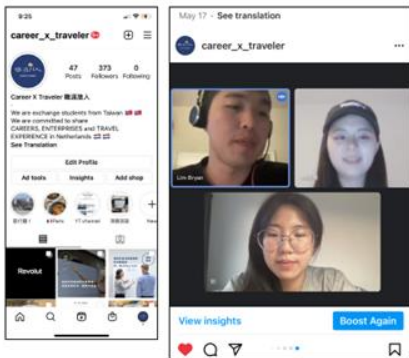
9:25

career_x_traveler

47 Posts
373 Followers
0 Following

Career X Traveler 職涯旅人

We are exchange students from Taiwan
We are committed to share CAREERS, ENTERPRISES and TRAVEL EXPERIENCE in Netherlands
See Translation

Edit Profile

Ad tools
Insights
Add shop

New

Revolut

May 17 · See translation

career_x_traveler

Lin Bryan

View insights
Boost Again